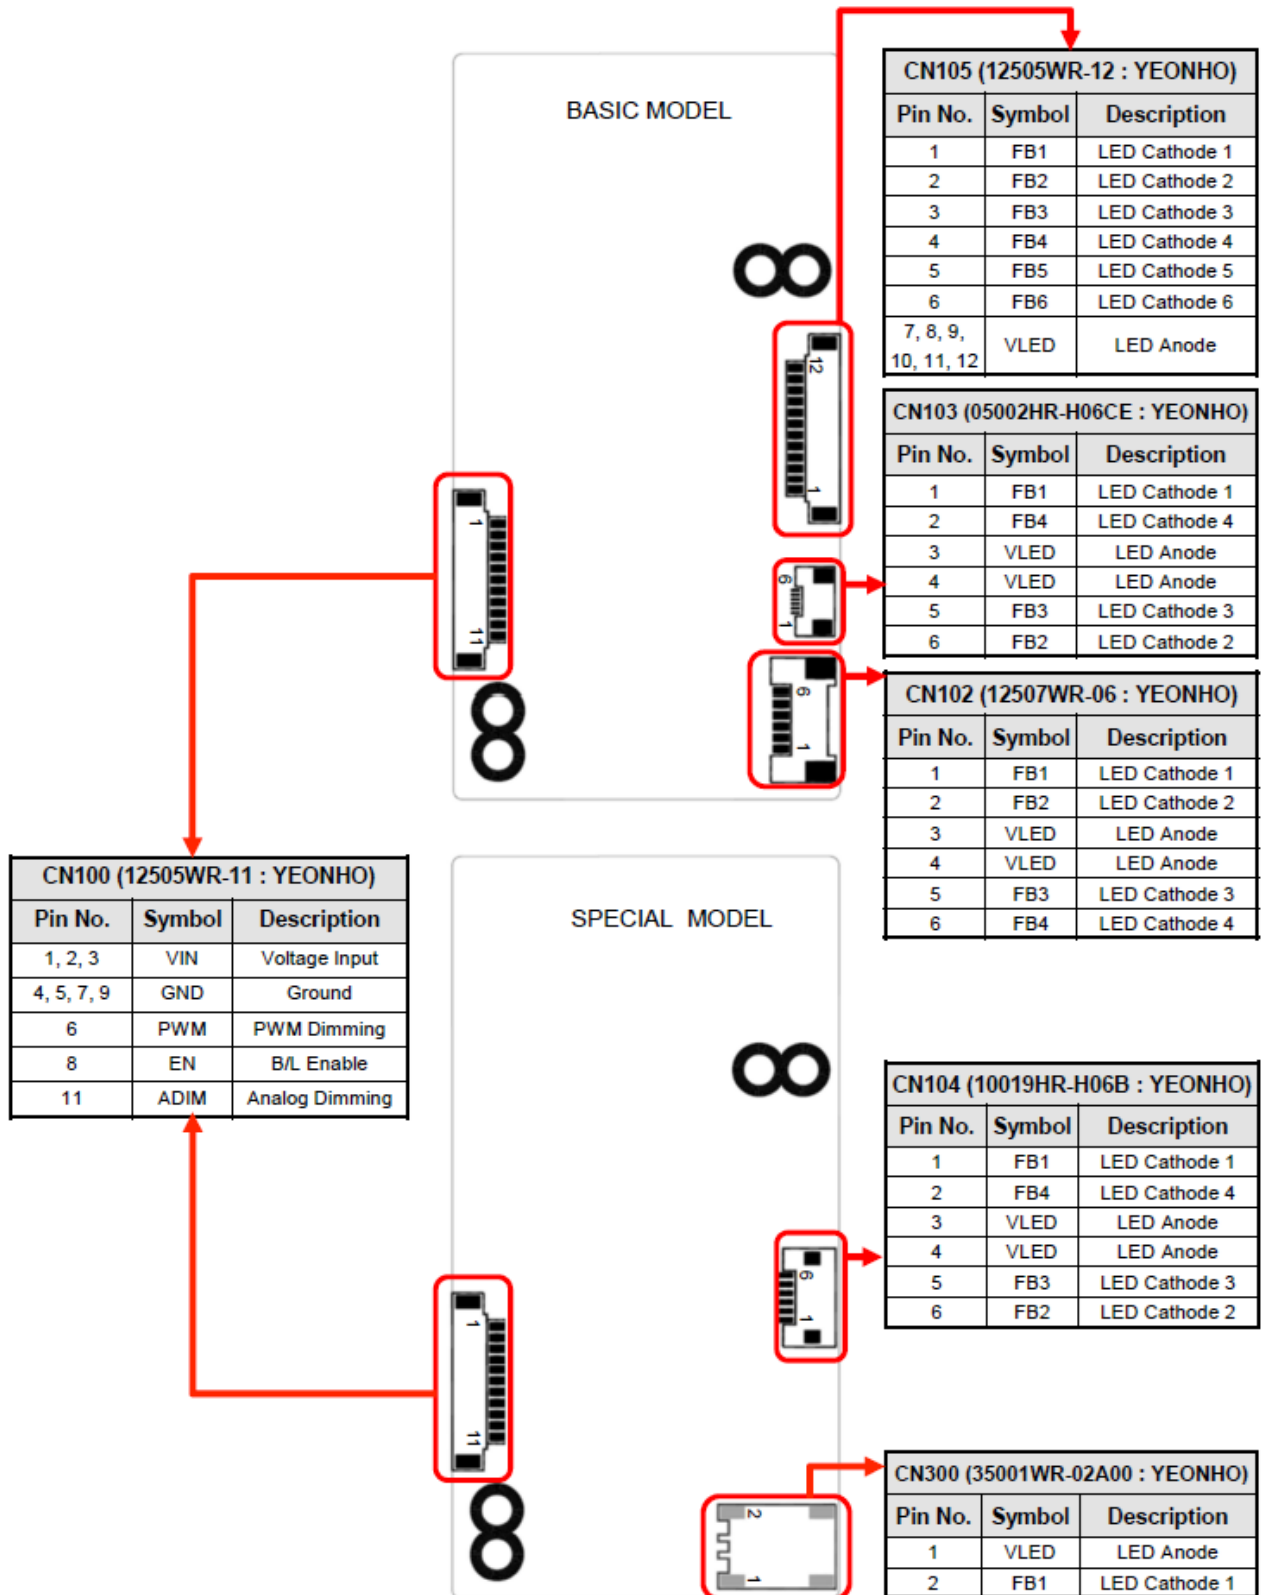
BASIC MODEL

CN105 (12505WR-12 : YEONHO)

| Pin No. | Symbol | Description |
|---|---|---|
| 1 | FB1 | LED Cathode 1 |
| 2 | FB2 | LED Cathode 2 |
| 3 | FB3 | LED Cathode 3 |
| 4 | FB4 | LED Cathode 4 |
| 5 | FB5 | LED Cathode 5 |
| 6 | FB6 | LED Cathode 6 |
| 7, 8, 9, 10, 11, 12 | VLED | LED Anode |

12
1

CN103 (05002HR-H06CE : YEONHO)

| Pin No. | Symbol | Description |
|---|---|---|
| 1 | FB1 | LED Cathode 1 |
| 2 | FB4 | LED Cathode 4 |
| 3 | VLED | LED Anode |
| 4 | VLED | LED Anode |
| 5 | FB3 | LED Cathode 3 |
| 6 | FB2 | LED Cathode 2 |

1
11
6
1
6
1

CN102 (12507WR-06 : YEONHO)

| Pin No. | Symbol | Description |
|---|---|---|
| 1 | FB1 | LED Cathode 1 |
| 2 | FB2 | LED Cathode 2 |
| 3 | VLED | LED Anode |
| 4 | VLED | LED Anode |
| 5 | FB3 | LED Cathode 3 |
| 6 | FB4 | LED Cathode 4 |

CN100 (12505WR-11 : YEONHO)

| Pin No. | Symbol | Description |
|---|---|---|
| 1, 2, 3 | VIN | Voltage Input |
| 4, 5, 7, 9 | GND | Ground |
| 6 | PWM | PWM Dimming |
| 8 | EN | B/L Enable |
| 11 | ADIM | Analog Dimming |

SPECIAL MODEL

CN104 (10019HR-H06B : YEONHO)

| Pin No. | Symbol | Description |
|---|---|---|
| 1 | FB1 | LED Cathode 1 |
| 2 | FB4 | LED Cathode 4 |
| 3 | VLED | LED Anode |
| 4 | VLED | LED Anode |
| 5 | FB3 | LED Cathode 3 |
| 6 | FB2 | LED Cathode 2 |

6
1
1
11

CN300 (35001WR-02A00 : YEONHO)

| Pin No. | Symbol | Description |
|---|---|---|
| 1 | VLED | LED Anode |
| 2 | FB1 | LED Cathode 1 |

2
1